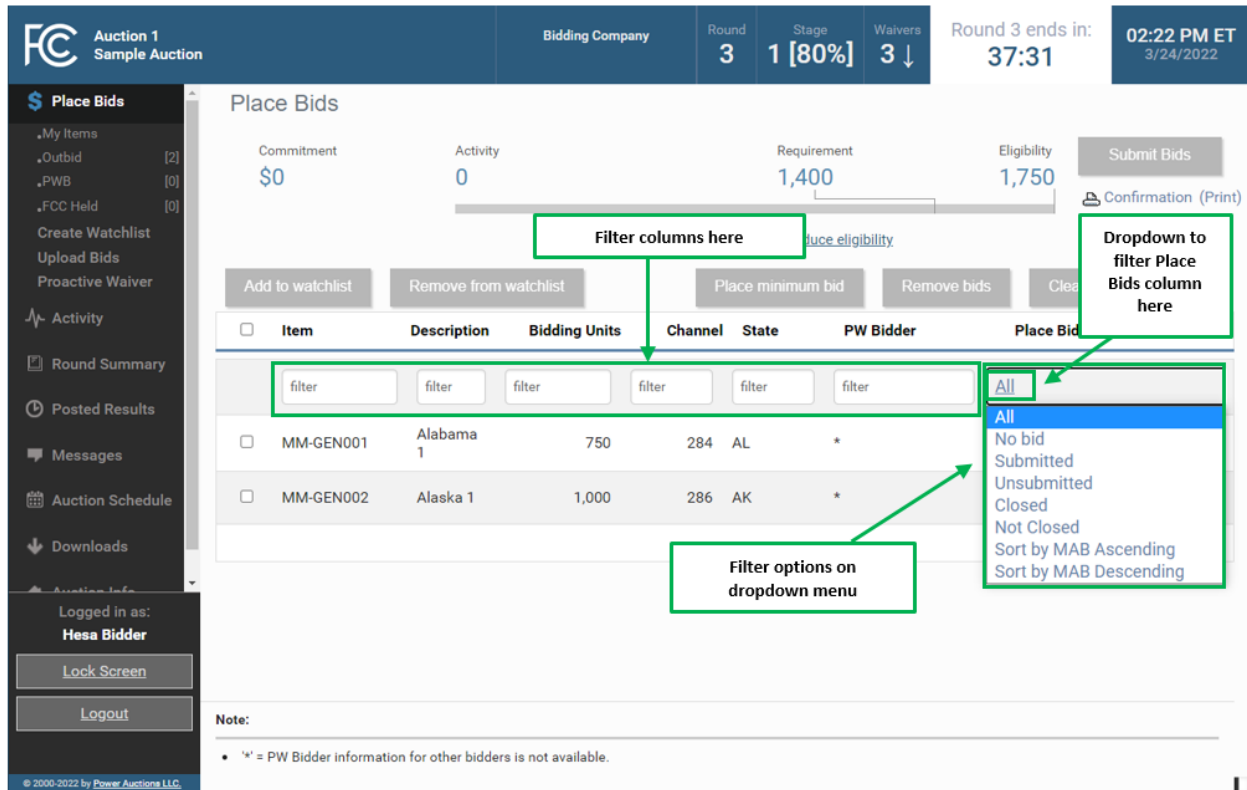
FCC Auction 1 Sample Auction

Bidding Company

Round 3

Stage 1 [80%]

Waivers 3 ↓

Round 3 ends in: 37:31

02:22 PM ET 3/24/2022

Place Bids
My Items
Outbid [2]
PWB [0]
FCC Held [0]
Create Watchlist
Upload Bids
Proactive Waiver
Activity
Round Summary
Posted Results
Messages
Auction Schedule
Downloads
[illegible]

Logged in as:
Hesa Bidder

Lock Screen

Logout

© 2000-2022 by Power Auctions LLC.

Place Bids

Commitment $0

Activity 0

Requirement 1,400

Eligibility 1,750

Submit Bids

Confirmation (Print)

Filter columns here

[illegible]duce eligibility

Dropdown to filter Place Bids column here

Add to watchlist

Remove from watchlist

Place minimum bid

Remove bids

Clea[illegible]

| | Item | Description | Bidding Units | Channel | State | PW Bidder | Place Bid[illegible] |
|---|---|---|---|---|---|---|---|
| | filter | filter | filter | filter | filter | filter | All |
| ☐ | MM-GEN001 | Alabama 1 | 750 | 284 | AL | * | |
| ☐ | MM-GEN002 | Alaska 1 | 1,000 | 286 | AK | * | |

All
No bid
Submitted
Unsubmitted
Closed
Not Closed
Sort by MAB Ascending
Sort by MAB Descending

Filter options on dropdown menu

Note:

• '*' = PW Bidder information for other bidders is not available.